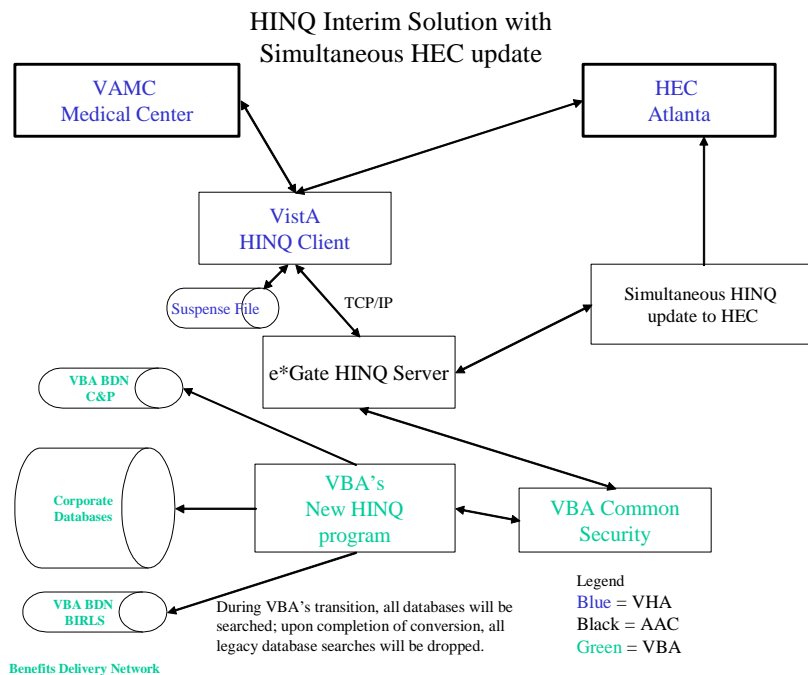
HINQ Interim Solution with Simultaneous HEC update

VAMC
Medical Center

HEC
Atlanta

VistA
HINQ Client

Suspense File

TCP/IP

Simultaneous HINQ update to HEC

e*Gate HINQ Server

VBA BDN
C&P

Corporate Databases

VBA's
New HINQ
program

VBA Common Security

VBA BDN
BIRLS

During VBA's transition, all databases will be searched; upon completion of conversion, all legacy database searches will be dropped.

Legend
Blue = VHA
Black = AAC
Green = VBA

Benefits Delivery Network